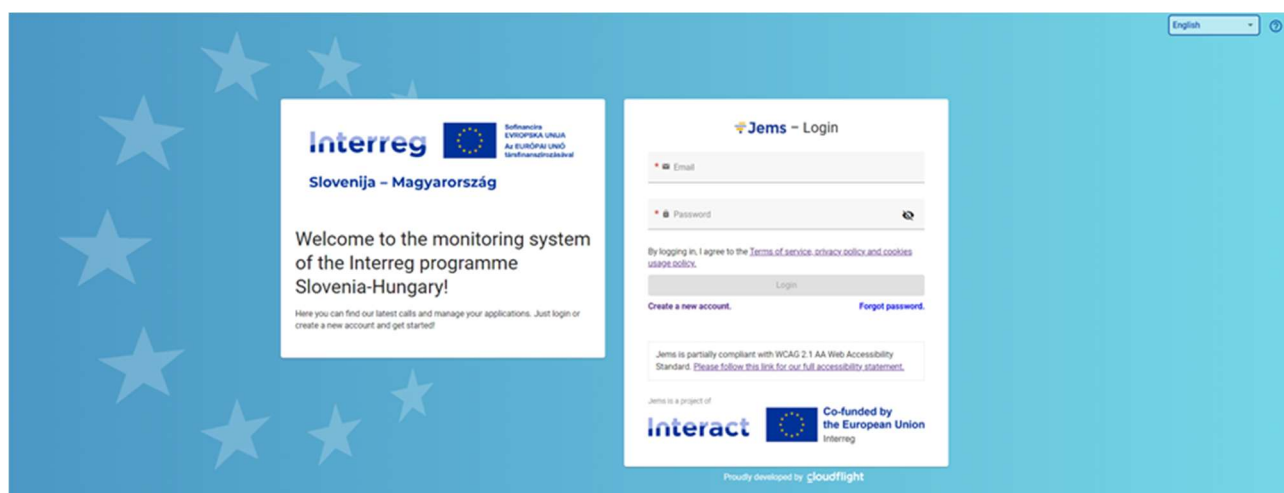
English

Interreg

Sofinancira EVROPSKA UNIJA
Az EURÓPAI UNIÓ társfinanszírozásával

Slovenija – Magyarország

Welcome to the monitoring system of the Interreg programme Slovenia-Hungary!

Here you can find our latest calls and manage your applications. Just login or create a new account and get started!

Jems – Login

* Email

* Password

By logging in, I agree to the Terms of service, privacy policy and cookies usage policy.

Login

Create a new account.

Forgot password.

Jems is partially compliant with WCAG 2.1 AA Web Accessibility Standard. Please follow this link for our full accessibility statement.

Jems is a project of

Interact

Co-funded by the European Union
Interreg

Proudly developed by cloudflight